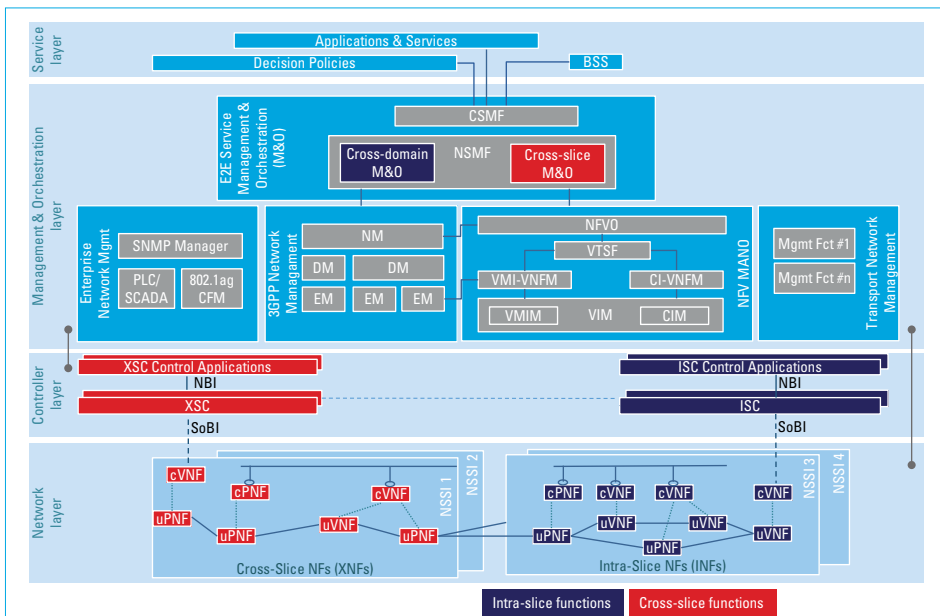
Service layer

Applications & Services

Decision Policies

BSS

Management & Orchestration layer

CSMF

E2E Service Management & Orchestration (M&O)

Cross-domain M&O

NSMF

Cross-slice M&O

Enterprise Network Mgmt

SNMP Manager

PLC/ SCADA

802.1ag CFM

3GPP Network Managemt

NM

DM

DM

EM

EM

EM

NFVO

VTSF

VMI-VNFM

CI-VNFM

VMIM

VIM

CIM

NFV MANO

Mgmt Fct #1

Mgmt Fct #n

Transport Network Management

Controller layer

XSC Control Applications

NBI

XSC

SoBI

ISC Control Applications

NBI

ISC

SoBI

Network layer

cVNF

cPNF

cVNF

uPNF

uPNF

uVNF

uPNF

NSSI 1

NSSI 2

Cross-Slice NFs (XNFs)

cPNF

cVNF

cVNF

cVNF

uPNF

uVNF

uVNF

uPNF

uVNF

NSSI 3

NSSI 4

Intra-Slice NFs (INFs)

Intra-slice functions

Cross-slice functions